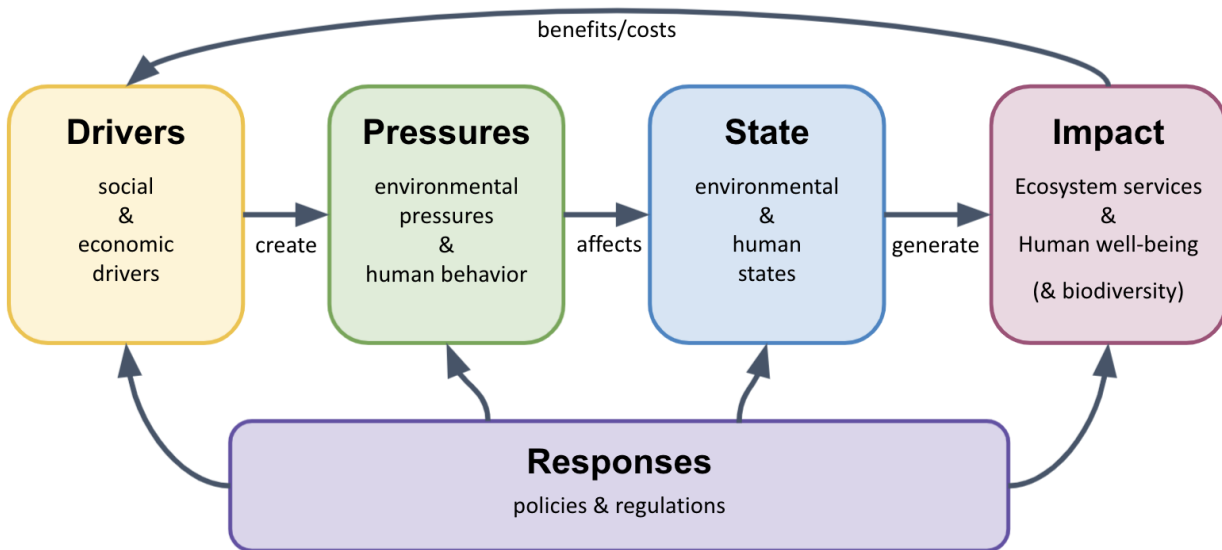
benefits/costs

Drivers
social
&
economic
drivers

create

Pressures
environmental
pressures
&
human behavior

affects

State
environmental
&
human
states

generate

Impact
Ecosystem services
&
Human well-being
(& biodiversity)

Responses
policies & regulations